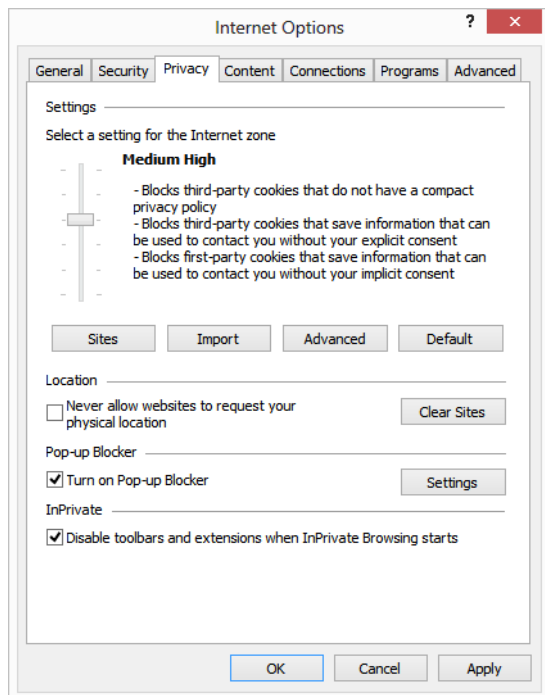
Internet Options

?

General | Security | Privacy | Content | Connections | Programs | Advanced

Settings

Select a setting for the Internet zone

Medium High

- Blocks third-party cookies that do not have a compact privacy policy
- Blocks third-party cookies that save information that can be used to contact you without your explicit consent
- Blocks first-party cookies that save information that can be used to contact you without your implicit consent

Sites | Import | Advanced | Default

Location

Never allow websites to request your physical location

Clear Sites

Pop-up Blocker

Turn on Pop-up Blocker

Settings

InPrivate

Disable toolbars and extensions when InPrivate Browsing starts

OK | Cancel | Apply